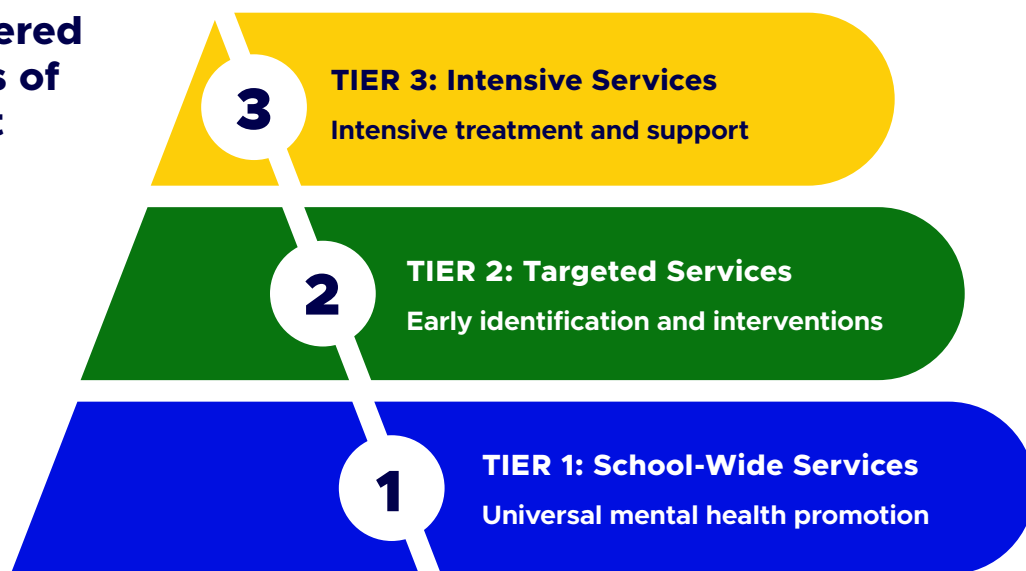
ered
s of
t

3
TIER 3: Intensive Services
Intensive treatment and support

2
TIER 2: Targeted Services
Early identification and interventions

1
TIER 1: School-Wide Services
Universal mental health promotion